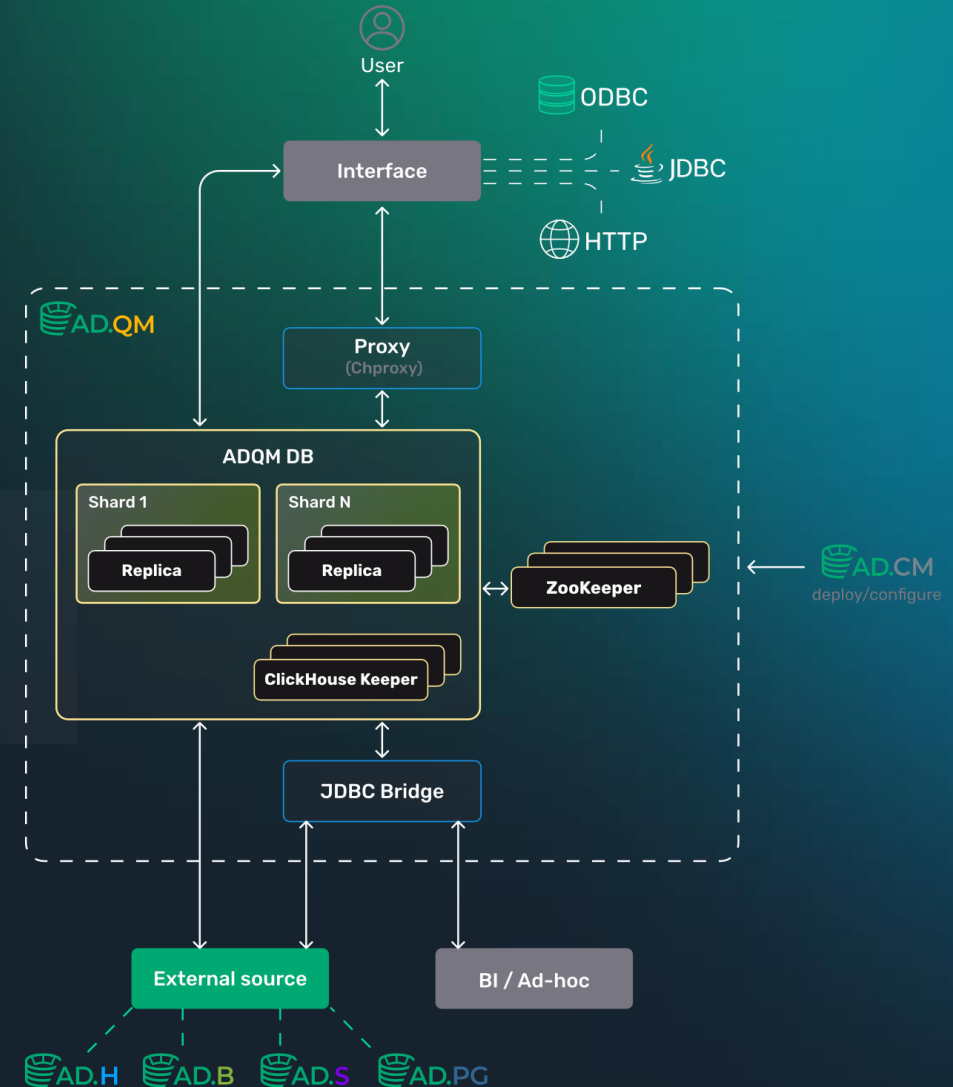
User

ODBC

Interface

JDBC

HTTP

AD.QM

Proxy
(Chproxy)

ADQM DB

Shard 1

Replica

Shard N

Replica

ZooKeeper

AD.CM
deploy/configure

ClickHouse Keeper

JDBC Bridge

External source

BI / Ad-hoc

AD.H AD.B AD.S AD.PG